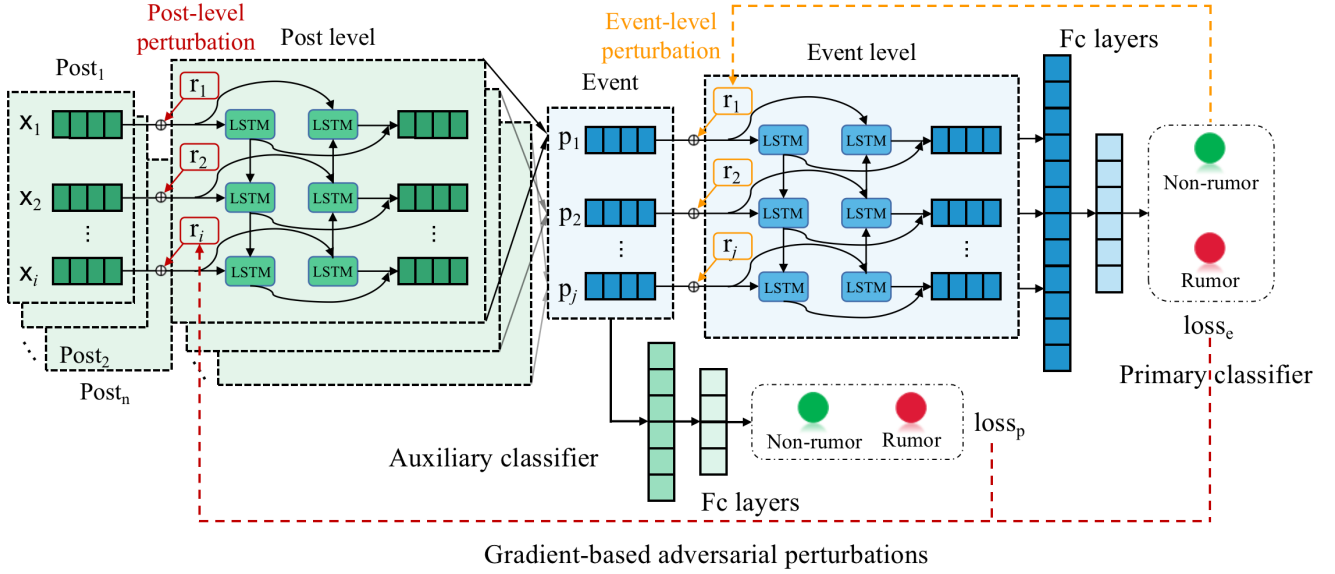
Post-level perturbation

Post level

Event-level perturbation

Event level

Fc layers

$Post_1$

$x_1$

$x_2$

⋮

$x_i$

$r_1$

$r_2$

$r_i$

LSTM

LSTM

LSTM

LSTM

LSTM

LSTM

⋮

Event

$p_1$

$p_2$

⋮

$p_j$

$r_1$

$r_2$

$r_j$

LSTM

LSTM

LSTM

LSTM

LSTM

LSTM

⋮

Non-rumor

Rumor

$loss_e$

Primary classifier

⋱ $Post_2$

$Post_n$

Non-rumor

Rumor

$loss_p$

Auxiliary classifier

Fc layers

Gradient-based adversarial perturbations